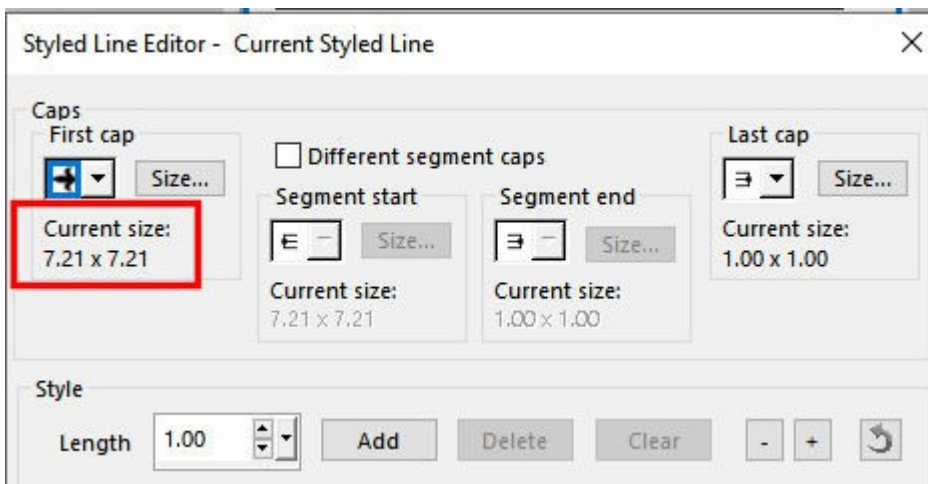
Styled Line Editor - Current Styled Line

Caps

First cap

Size...

Current size:
7.21 x 7.21

Different segment caps

Segment start

Size...

Current size:
7.21 x 7.21

Segment end

Size...

Current size:
1.00 x 1.00

Last cap

Size...

Current size:
1.00 x 1.00

Style

Length 1.00

Add

Delete

Clear

-

+